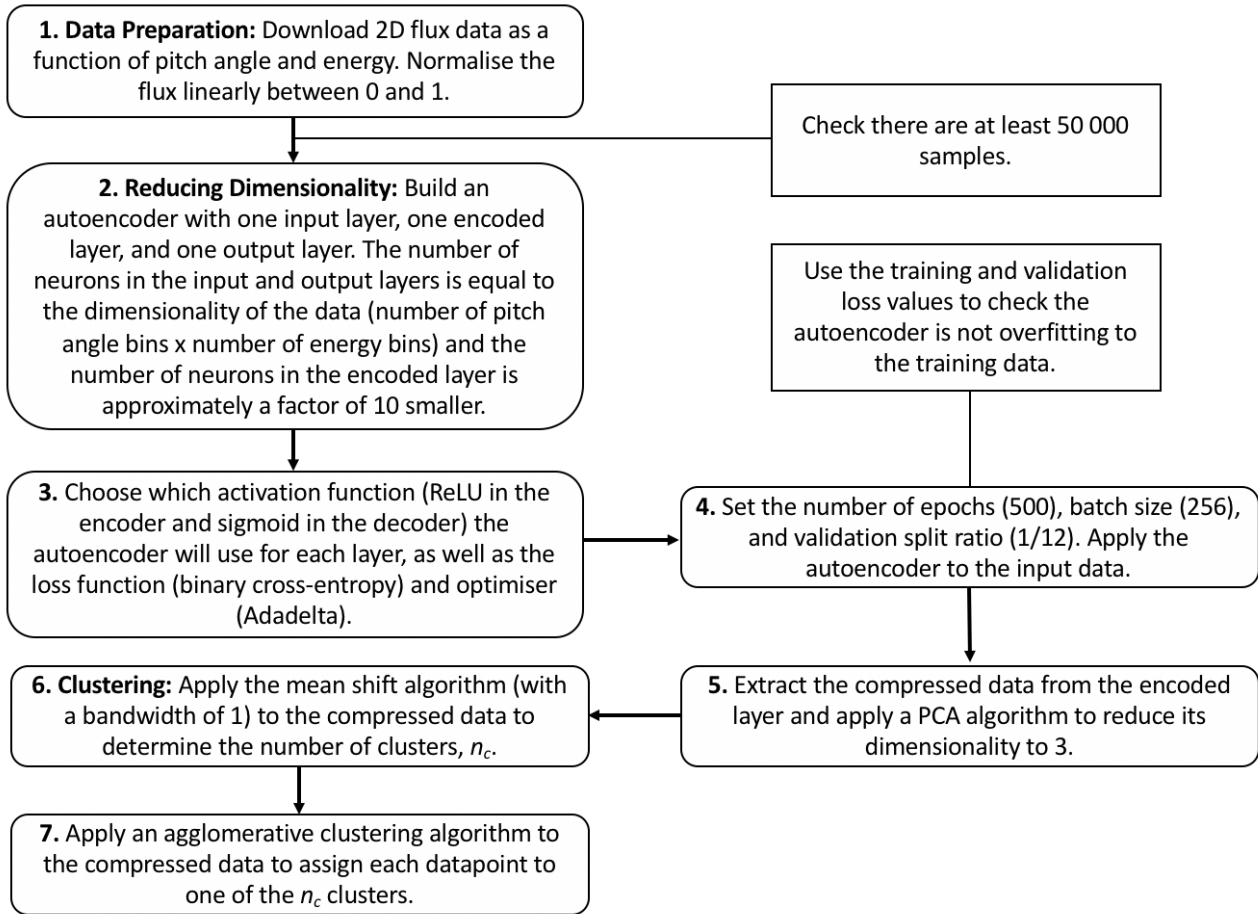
**1. Data Preparation:** Download 2D flux data as a function of pitch angle and energy. Normalise the flux linearly between 0 and 1.

Check there are at least 50 000 samples.

**2. Reducing Dimensionality:** Build an autoencoder with one input layer, one encoded layer, and one output layer. The number of neurons in the input and output layers is equal to the dimensionality of the data (number of pitch angle bins x number of energy bins) and the number of neurons in the encoded layer is approximately a factor of 10 smaller.

Use the training and validation loss values to check the autoencoder is not overfitting to the training data.

**3.** Choose which activation function (ReLU in the encoder and sigmoid in the decoder) the autoencoder will use for each layer, as well as the loss function (binary cross-entropy) and optimiser (Adadelta).

**4.** Set the number of epochs (500), batch size (256), and validation split ratio (1/12). Apply the autoencoder to the input data.

**5.** Extract the compressed data from the encoded layer and apply a PCA algorithm to reduce its dimensionality to 3.

**6. Clustering:** Apply the mean shift algorithm (with a bandwidth of 1) to the compressed data to determine the number of clusters, $n_c$.

**7.** Apply an agglomerative clustering algorithm to the compressed data to assign each datapoint to one of the $n_c$ clusters.